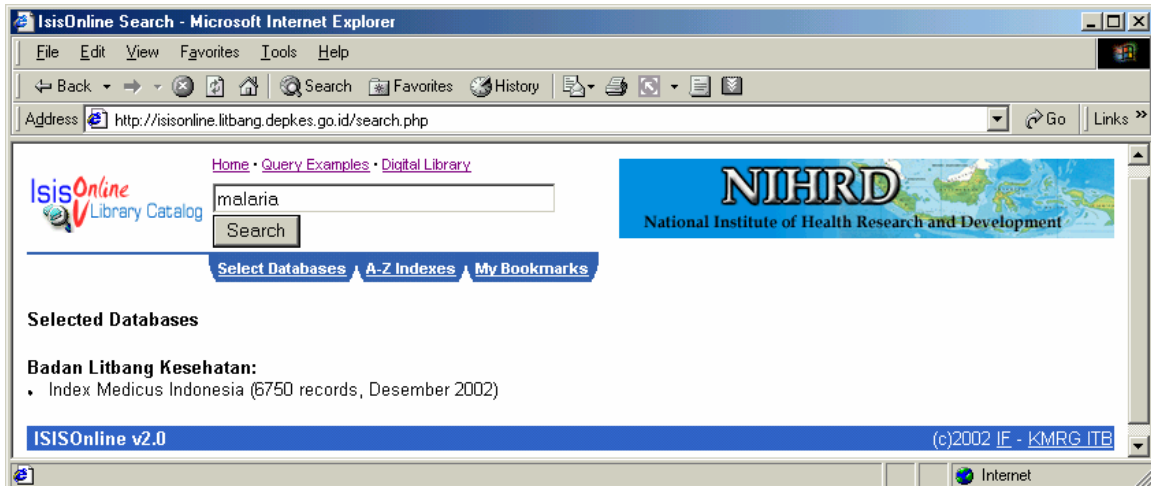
IsisOnline Search - Microsoft Internet Explorer

File Edit View Favorites Tools Help

Back Search Favorites History

Address http://isisonline.litbang.depkes.go.id/search.php Go Links »

IsisOnline Library Catalog

Home • Query Examples • Digital Library

malaria

Search

NIHRD
National Institute of Health Research and Development

Select Databases A-Z Indexes My Bookmarks

Selected Databases

Badan Litbang Kesehatan:
• Index Medicus Indonesia (6750 records, Desember 2002)

ISISOnline v2.0 (c)2002 IF - KMRG ITB

Internet